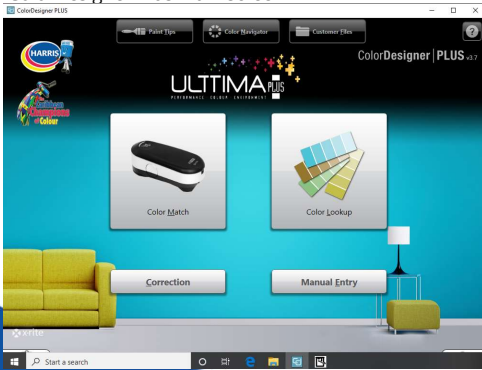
ColorDesigner PLUS

Paint Tips
Color Navigator
Customer Files

HARRIS

Million Champions of Color

ColorDesigner | PLUS v3.7

ULTIMA PLUS
PERFORMANCE COLOUR ENVIRONMENT

Color Match

Color Lookup

Correction

Manual Entry

x-rite

Start a search